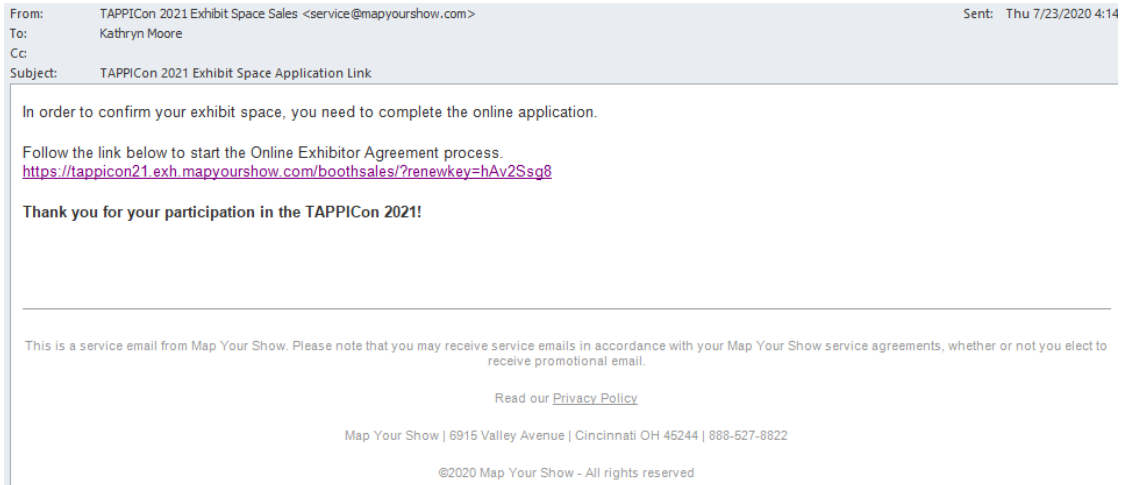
From: TAPPICon 2021 Exhibit Space Sales <service@mapyourshow.com>
Sent: Thu 7/23/2020 4:14
To: Kathryn Moore
Cc:
Subject: TAPPICon 2021 Exhibit Space Application Link

In order to confirm your exhibit space, you need to complete the online application.

Follow the link below to start the Online Exhibitor Agreement process.
https://tappicon21.exh.mapyourshow.com/boothsales/?renewkey=hAv2Ssg8

**Thank you for your participation in the TAPPICon 2021!**

This is a service email from Map Your Show. Please note that you may receive service emails in accordance with your Map Your Show service agreements, whether or not you elect to receive promotional email.

Read our Privacy Policy

Map Your Show | 6915 Valley Avenue | Cincinnati OH 45244 | 888-527-8822

©2020 Map Your Show - All rights reserved